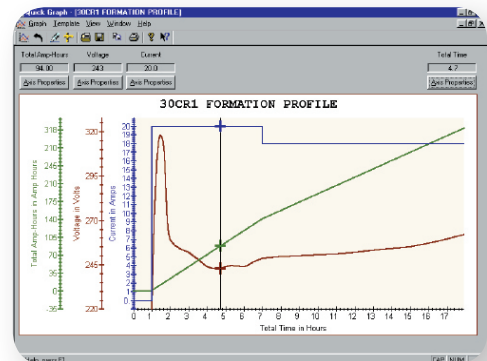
Quick Graph - [30CR1 FORMATION PROFILE]
Graph Template View Window Help

Total Amp-Hours Voltage Current Total Time
94.00 243 20.0 4.7
Axis Properties Axis Properties Axis Properties Axis Properties

30CR1 FORMATION PROFILE

Total Amp-Hours in Amp Hours
318
210
176
140
105
70
35
0
-35

Voltage in Volts
320
295
270
245
220

Current in Amps
20
19
18
17
16
15
14
13
12
11
10
9
8
7
6
5
4
3
2
1
0

0 1 2 3 4 5 6 7 8 9 10 11 12 13 14 15 16 17
Total Time in Hours

CAP NUM